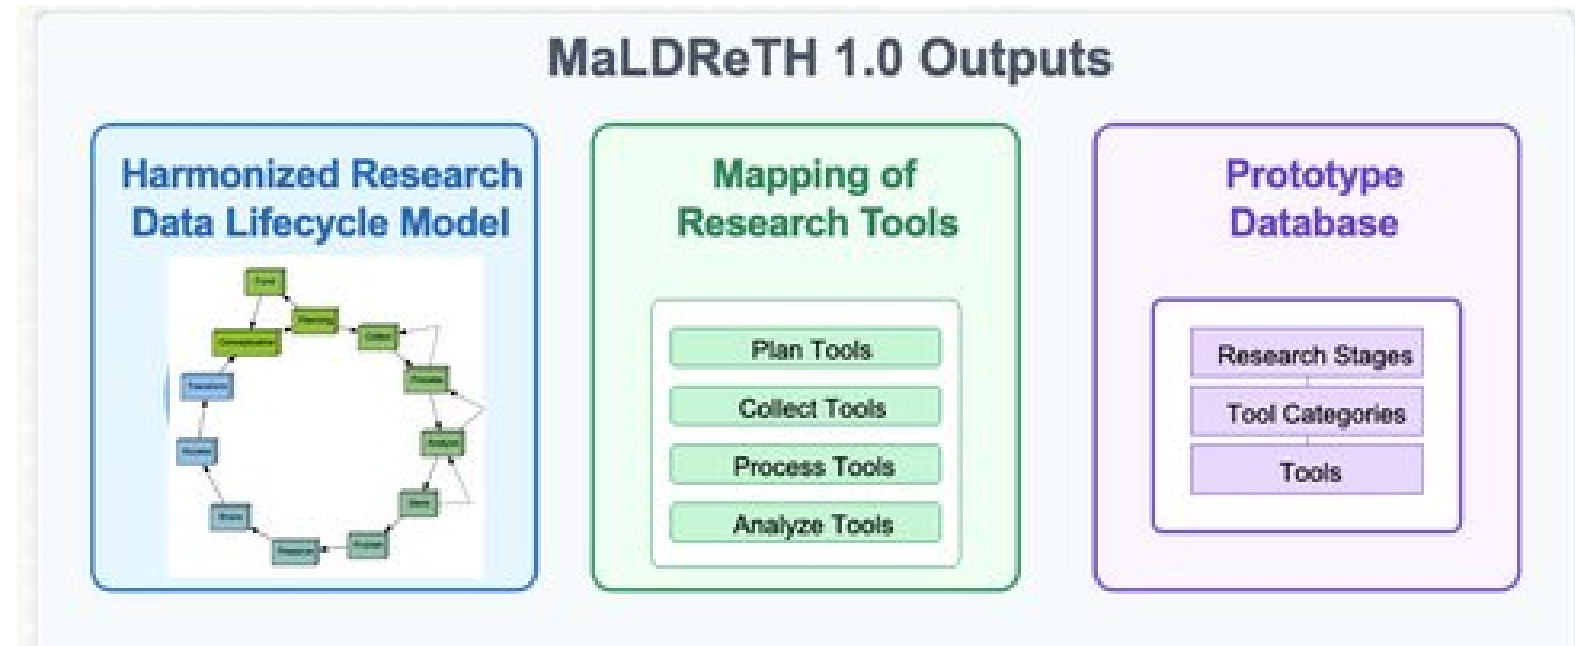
MaLDReTH 1.0 Outputs

Harmonized Research Data Lifecycle Model

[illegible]

Mapping of Research Tools

Plan Tools

Collect Tools

Process Tools

Analyze Tools

Prototype Database

Research Stages

Tool Categories

Tools